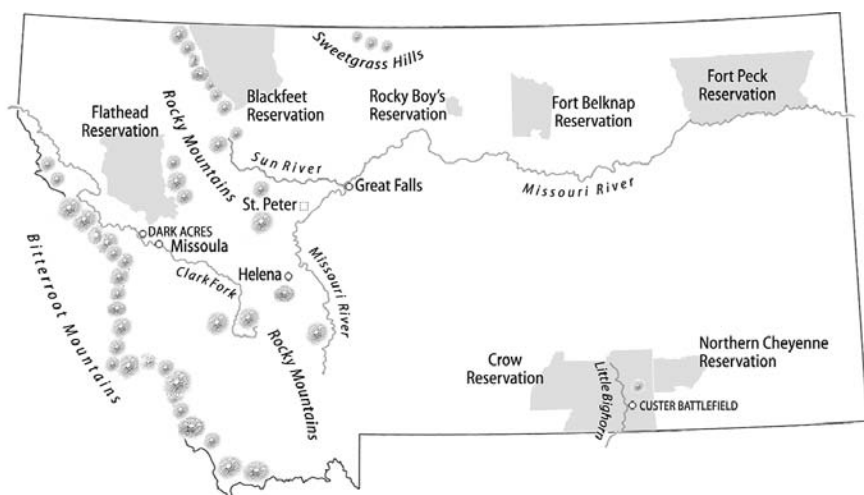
Sweetgrass Hills

Blackfeet Reservation

Rocky Boy's Reservation

Fort Belknap Reservation

Fort Peck Reservation

Flathead Reservation

Rocky Mountains

Sun River

Great Falls

Missouri River

St. Peter

DARK ACRES

Missoula

Bitterroot Mountains

Clark Fork

Helena

Missouri River

Rocky Mountains

Crow Reservation

Little Bighorn

Northern Cheyenne Reservation

CUSTER BATTLEFIELD